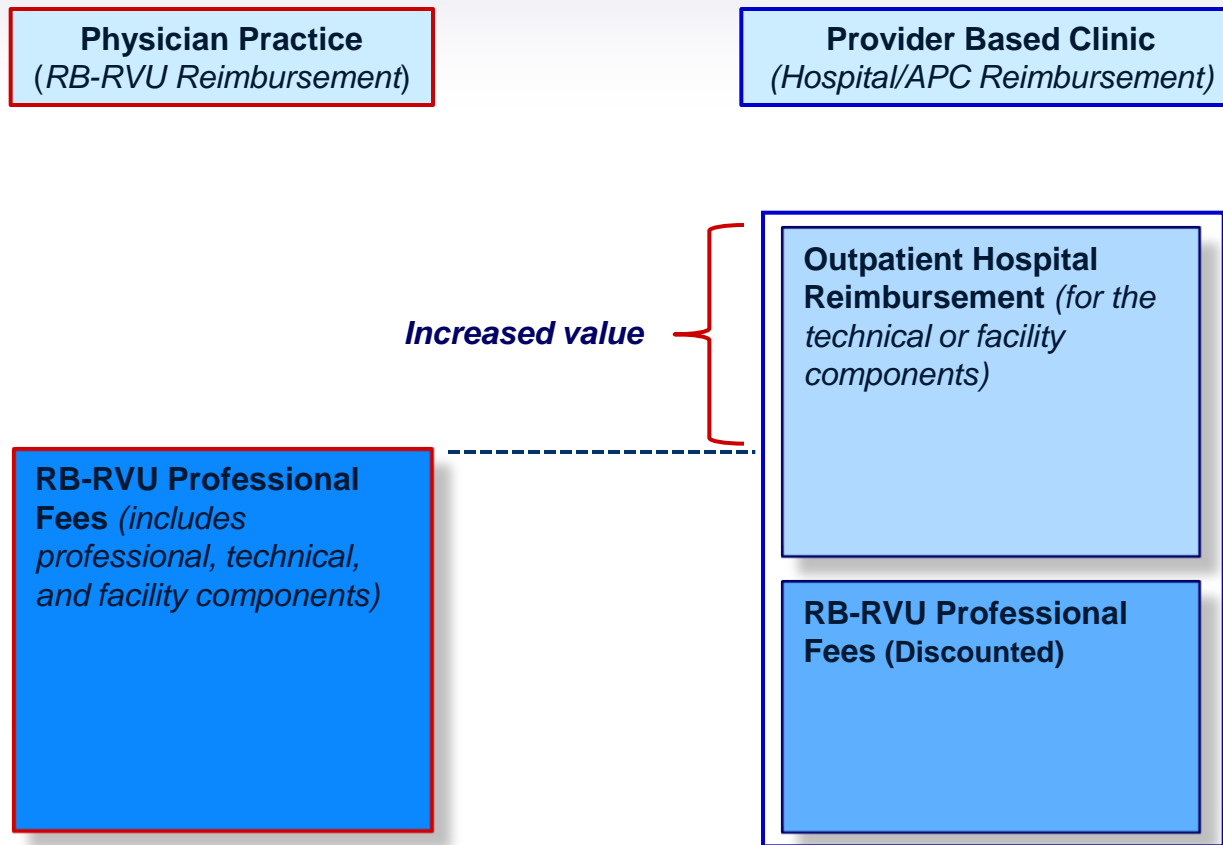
Physician Practice
(RB-RVU Reimbursement)

Provider Based Clinic
(Hospital/APC Reimbursement)

Increased value

Outpatient Hospital Reimbursement (for the technical or facility components)

RB-RVU Professional Fees (includes professional, technical, and facility components)

RB-RVU Professional Fees (Discounted)